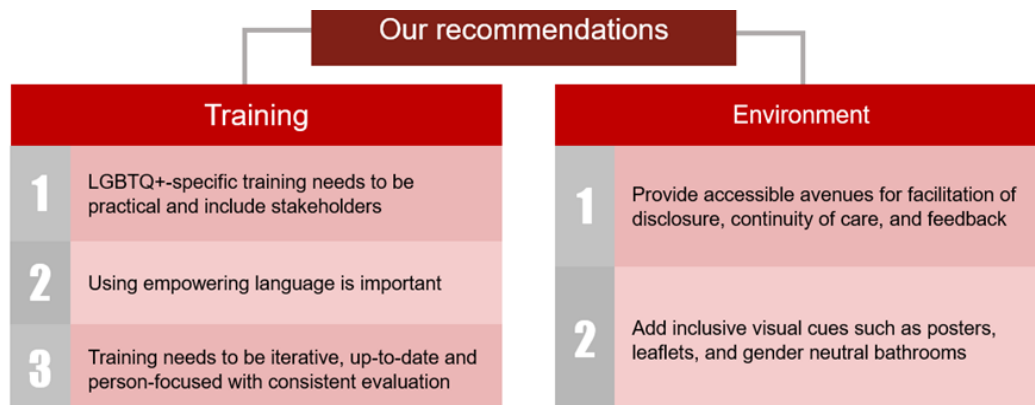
Our recommendations

Training

1 LGBTQ+-specific training needs to be practical and include stakeholders

2 Using empowering language is important

3 Training needs to be iterative, up-to-date and person-focused with consistent evaluation

Environment

1 Provide accessible avenues for facilitation of disclosure, continuity of care, and feedback

2 Add inclusive visual cues such as posters, leaflets, and gender neutral bathrooms